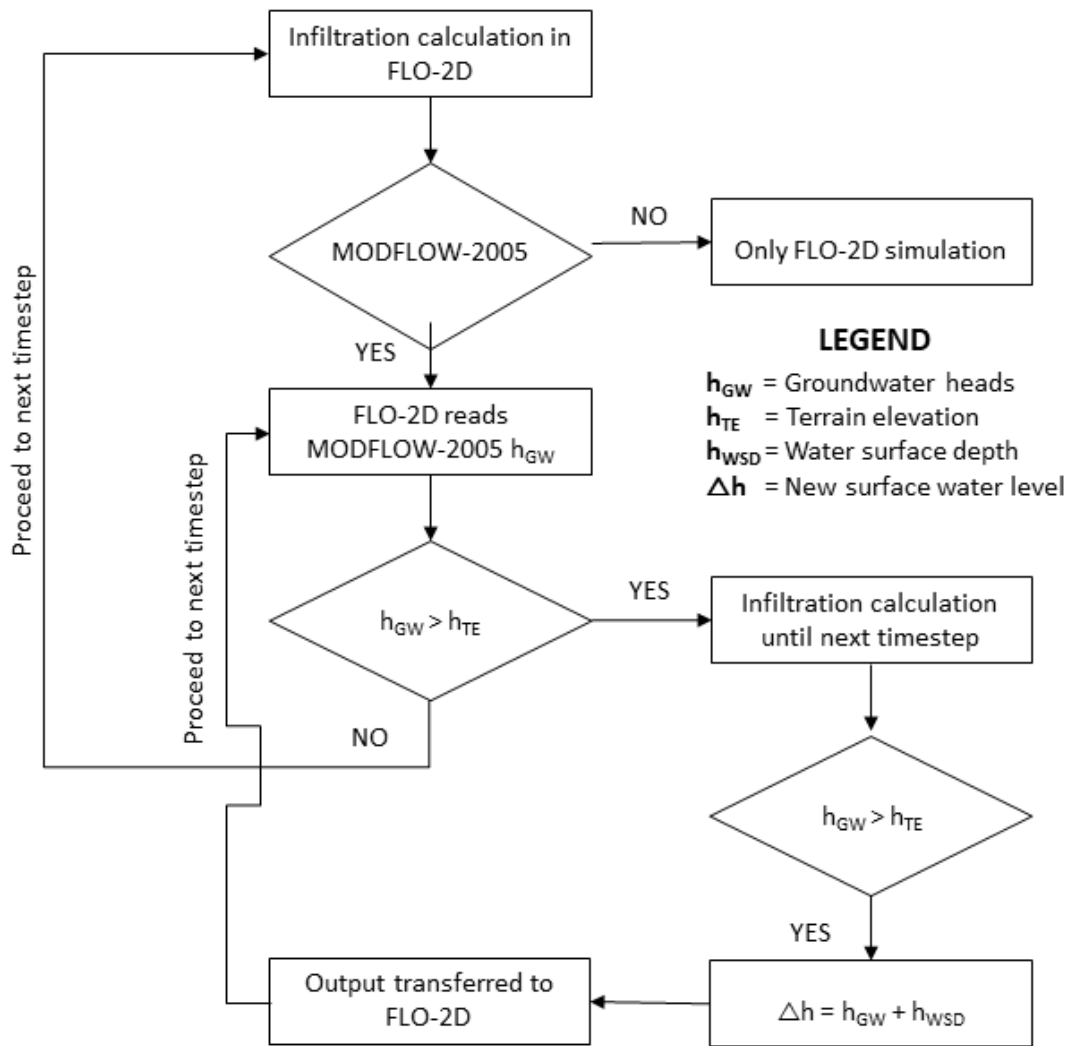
Infiltration calculation in FLO-2D

MODFLOW-2005

NO

Only FLO-2D simulation

YES

LEGEND

$h_{GW}$ = Groundwater heads
$h_{TE}$ = Terrain elevation
$h_{WSD}$ = Water surface depth
$\Delta h$ = New surface water level

FLO-2D reads MODFLOW-2005 $h_{GW}$

Proceed to next timestep

Proceed to next timestep

$h_{GW} > h_{TE}$

YES

Infiltration calculation until next timestep

NO

$h_{GW} > h_{TE}$

YES

Output transferred to FLO-2D

$\Delta h = h_{GW} + h_{WSD}$